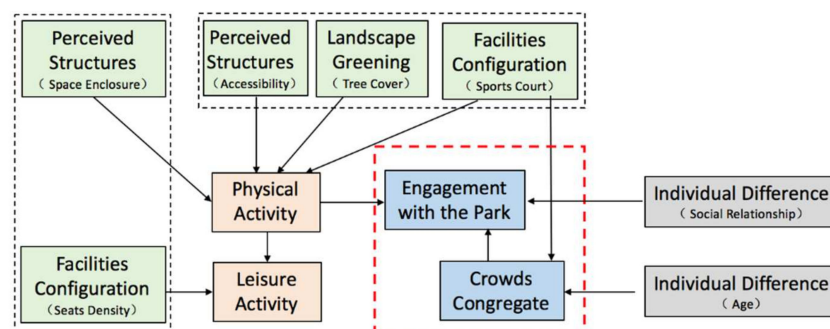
Perceived Structures
( Space Enclosure)

Perceived Structures
(Accessibility)

Landscape Greening
(Tree Cover)

Facilities Configuration
(Sports Court)

Physical Activity

Engagement with the Park

Individual Difference
( Social Relationship)

Facilities Configuration
(Seats Density)

Leisure Activity

Crowds Congregate

Individual Difference
(Age)